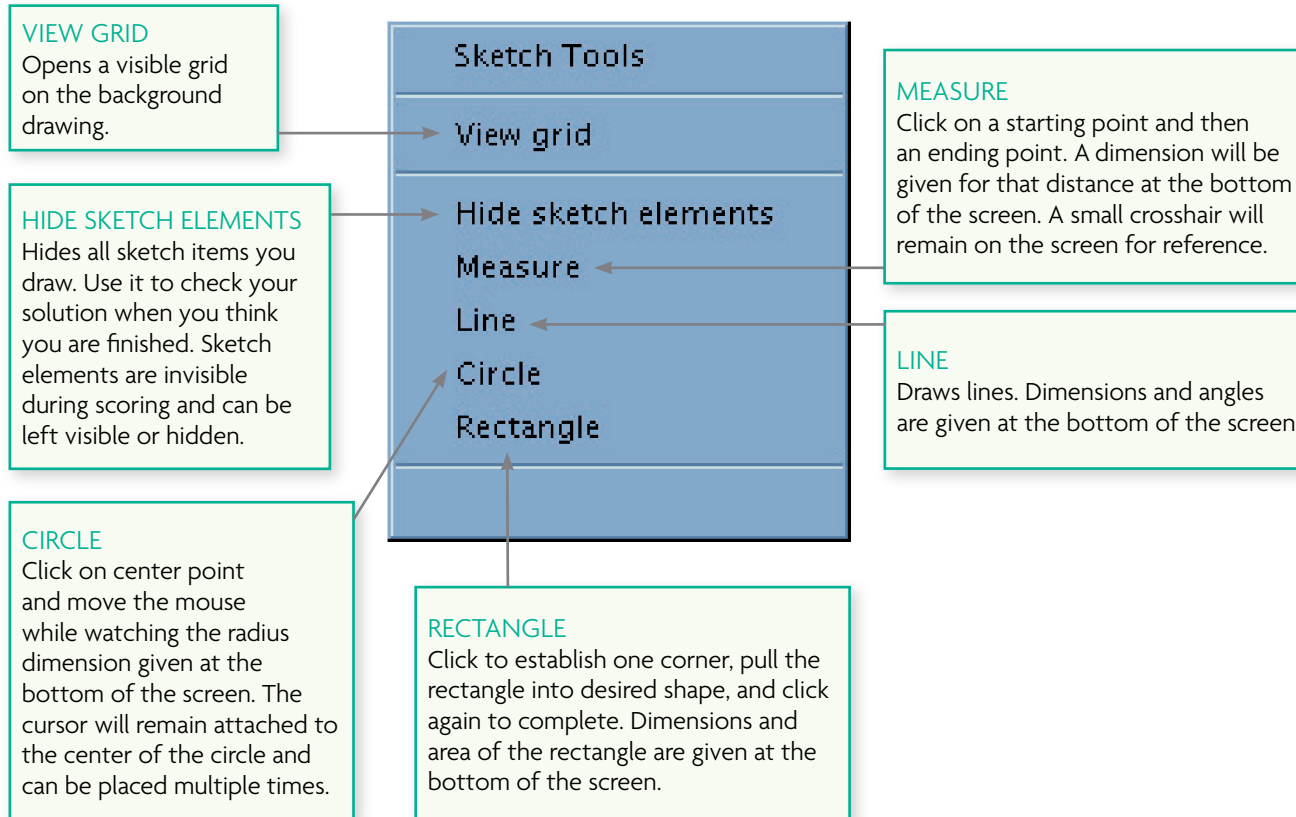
VIEW GRID
Opens a visible grid on the background drawing.

HIDE SKETCH ELEMENTS
Hides all sketch items you draw. Use it to check your solution when you think you are finished. Sketch elements are invisible during scoring and can be left visible or hidden.

CIRCLE
Click on center point and move the mouse while watching the radius dimension given at the bottom of the screen. The cursor will remain attached to the center of the circle and can be placed multiple times.

Sketch Tools

View grid

Hide sketch elements
Measure
Line
Circle
Rectangle

RECTANGLE
Click to establish one corner, pull the rectangle into desired shape, and click again to complete. Dimensions and area of the rectangle are given at the bottom of the screen.

MEASURE
Click on a starting point and then an ending point. A dimension will be given for that distance at the bottom of the screen. A small crosshair will remain on the screen for reference.

LINE
Draws lines. Dimensions and angles are given at the bottom of the screen